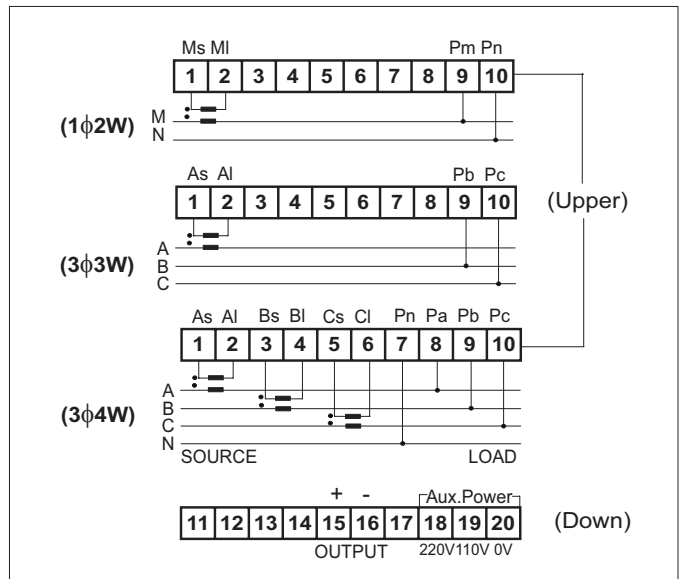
Ms Ml Pm Pn

| 1 | 2 | 3 | 4 | 5 | 6 | 7 | 8 | 9 | 10 |
|---|---|---|---|---|---|---|---|---|---|

(1$\phi$2W) M N

As Al Pb Pc

| 1 | 2 | 3 | 4 | 5 | 6 | 7 | 8 | 9 | 10 |
|---|---|---|---|---|---|---|---|---|---|

(Upper)

(3$\phi$3W) A B C

As Al Bs Bl Cs Cl Pn Pa Pb Pc

| 1 | 2 | 3 | 4 | 5 | 6 | 7 | 8 | 9 | 10 |
|---|---|---|---|---|---|---|---|---|---|

(3$\phi$4W) A B C N

SOURCE LOAD

+ - Aux.Power

| 11 | 12 | 13 | 14 | 15 | 16 | 17 | 18 | 19 | 20 |
|---|---|---|---|---|---|---|---|---|---|

(Down)

OUTPUT 220V 110V 0V